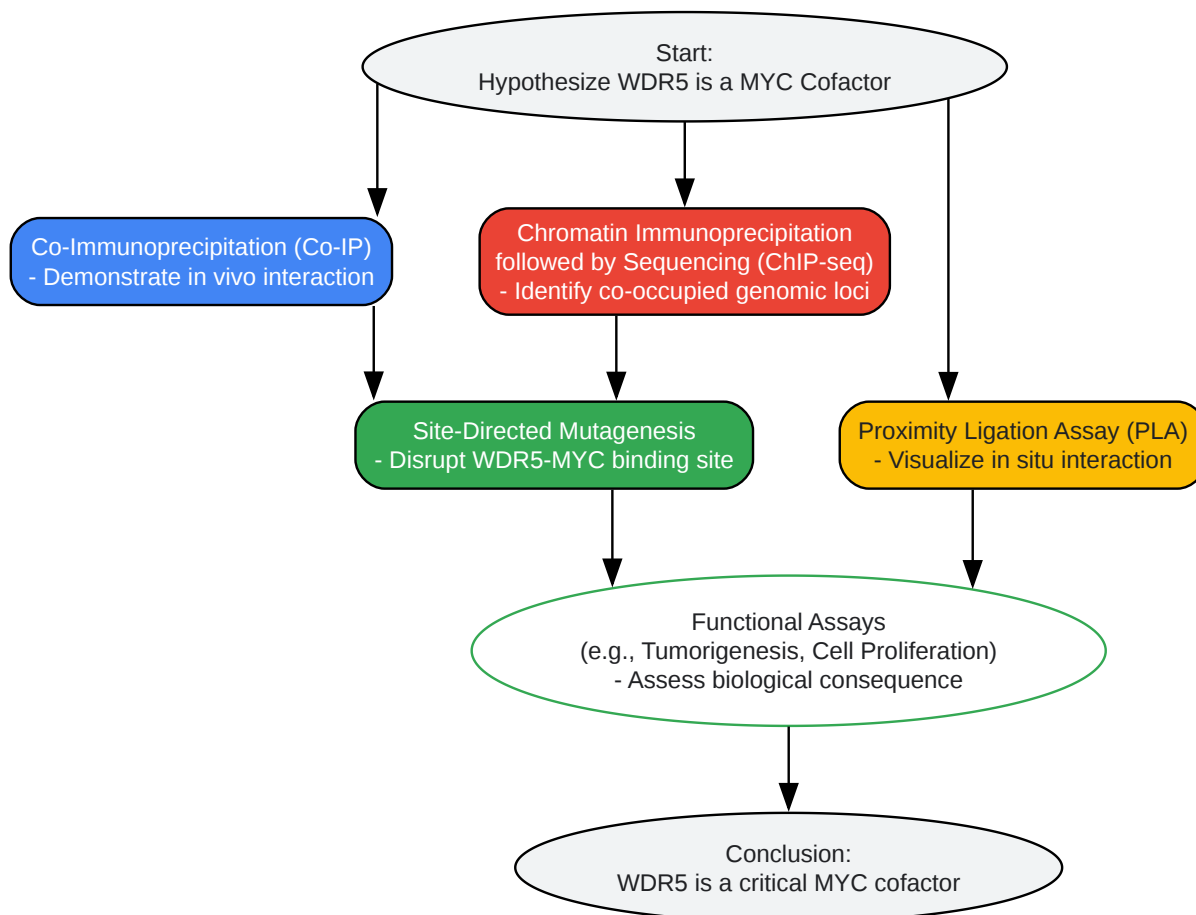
Start:
Hypothesize WDR5 is a MYC Cofactor

Co-Immunoprecipitation (Co-IP)
- Demonstrate in vivo interaction

Chromatin Immunoprecipitation followed by Sequencing (ChIP-seq)
- Identify co-occupied genomic loci

Site-Directed Mutagenesis
- Disrupt WDR5-MYC binding site

Proximity Ligation Assay (PLA)
- Visualize in situ interaction

Functional Assays
(e.g., Tumorigenesis, Cell Proliferation)
- Assess biological consequence

Conclusion:
WDR5 is a critical MYC cofactor